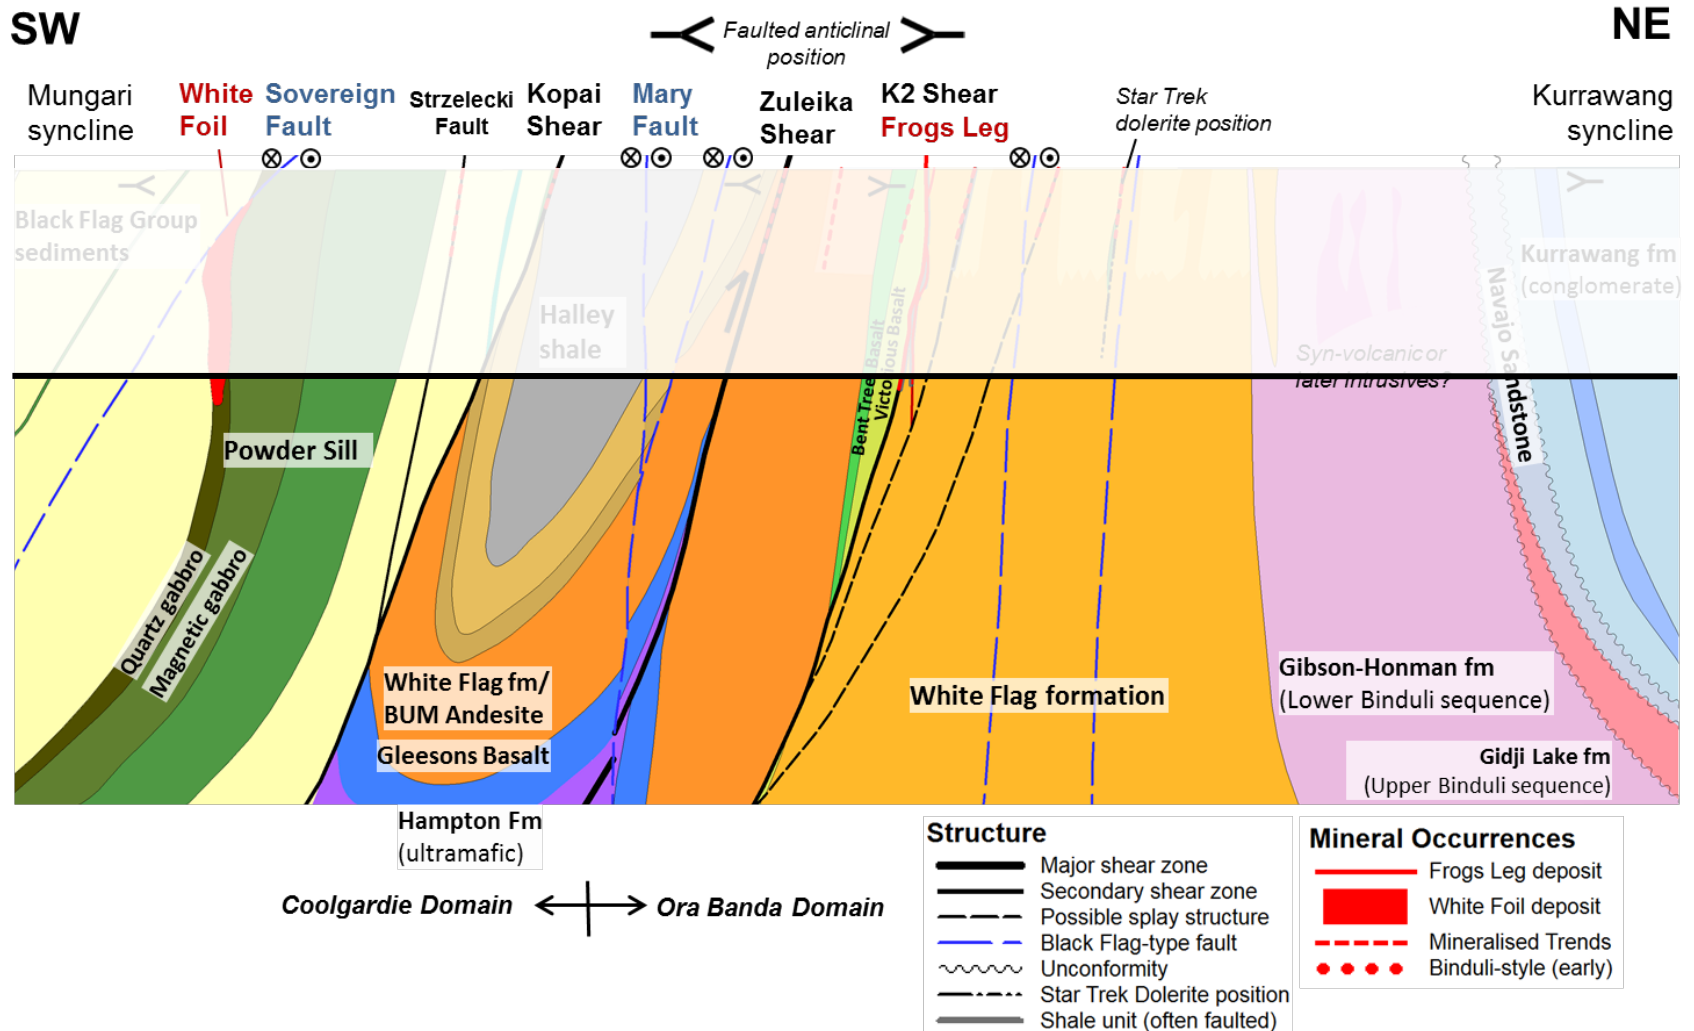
SW

Faulted anticlinal position

NE

Mungari syncline

White Foil

Sovereign Fault

Strzelecki Fault

Kopai Shear

Mary Fault

Zuleika Shear

K2 Shear

Frogs Leg

Star Trek dolerite position

Kurrawang syncline

Black Flag Group sediments

Halley shale

Bent Tree Basalt

Victorious Basalt

Syn-volcanic or later intrusives?

Kurrawang fm (conglomerate)

Navajo Sandstone

Powder Sill

Quartz gabbro

Magnetic gabbro

White Flag fm/ BUM Andesite

Gleesons Basalt

White Flag formation

Gibson-Honman fm (Lower Binduli sequence)

Gidji Lake fm (Upper Binduli sequence)

Hampton Fm (ultramafic)

Coolgardie Domain

Ora Banda Domain

Structure
Major shear zone
Secondary shear zone
Possible splay structure
Black Flag-type fault
Unconformity
Star Trek Dolerite position
Shale unit (often faulted)

Mineral Occurrences
Frogs Leg deposit
White Foil deposit
Mineralised Trends
Binduli-style (early)